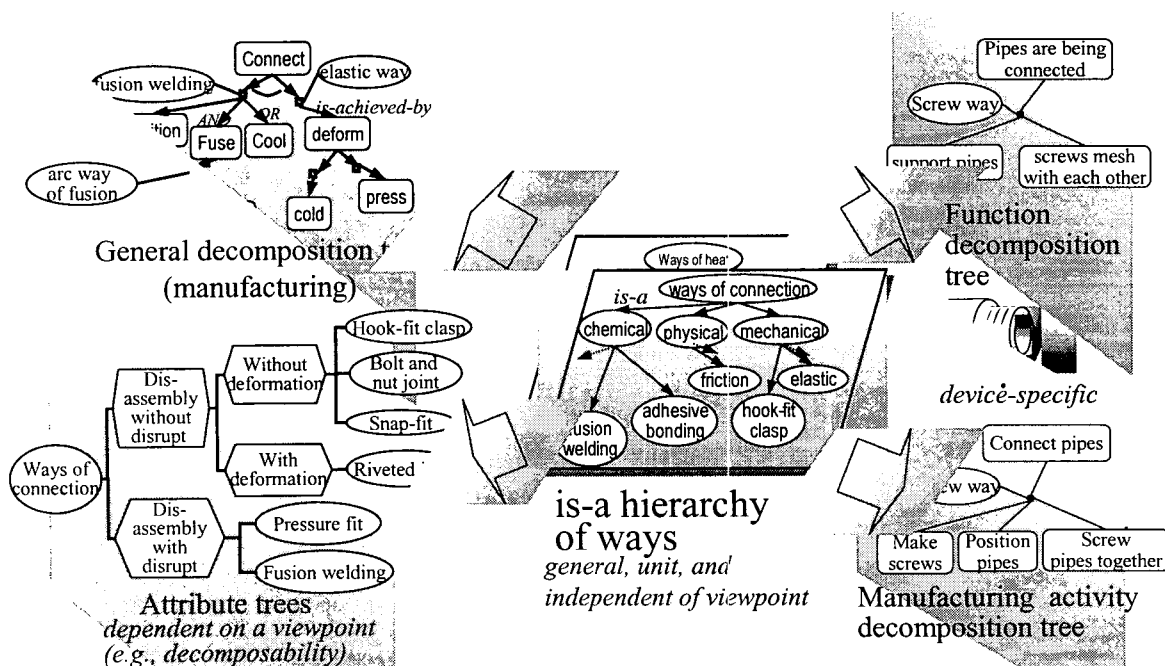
Connect

fusion welding

elastic way

AND

OR

is-achieved-by

ition

Fuse

Cool

deform

arc way of fusion

cold

press

General decomposition t (manufacturing)

Pipes are being connected

Screw way

support pipes

screws mesh with each other

Function decomposition tree

device-specific

Ways of heat

ways of connection

is-a

chemical

physical

mechanical

friction

elastic

usion welding

adhesive bonding

hook-fit clasp

is-a hierarchy of ways

general, unit, and independent of viewpoint

Ways of connection

Dis-assembly without disrupt

Without deformation

Hook-fit clasp

Bolt and nut joint

Snap-fit

With deformation

Riveted

Dis-assembly with disrupt

Pressure fit

Fusion welding

Attribute trees

dependent on a viewpoint (e.g., decomposability)

Connect pipes

ew way

Make screws

Position pipes

Screw pipes together

Manufacturing activity decomposition tree